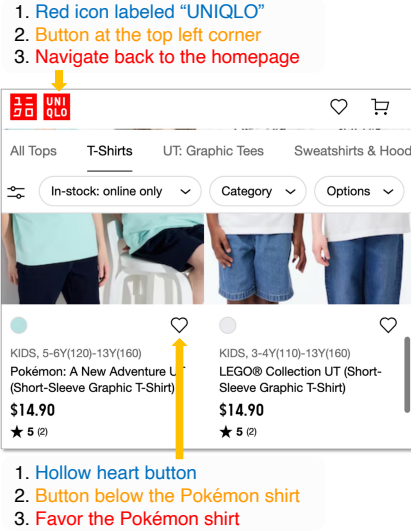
1. Red icon labeled "UNIQLO"
2. Button at the top left corner
3. Navigate back to the homepage

UNI QLO ユニ クロ

All Tops T-Shirts UT: Graphic Tees Sweatshirts & Hood

In-stock: online only Category Options

KIDS, 5-6Y(120)-13Y(160)
Pokémon: A New Adventure UT (Short-Sleeve Graphic T-Shirt)
$14.90
★ 5 (2)

KIDS, 3-4Y(110)-13Y(160)
LEGO® Collection UT (Short-Sleeve Graphic T-Shirt)
$14.90
★ 5 (2)

1. Hollow heart button
2. Button below the Pokémon shirt
3. Favor the Pokémon shirt